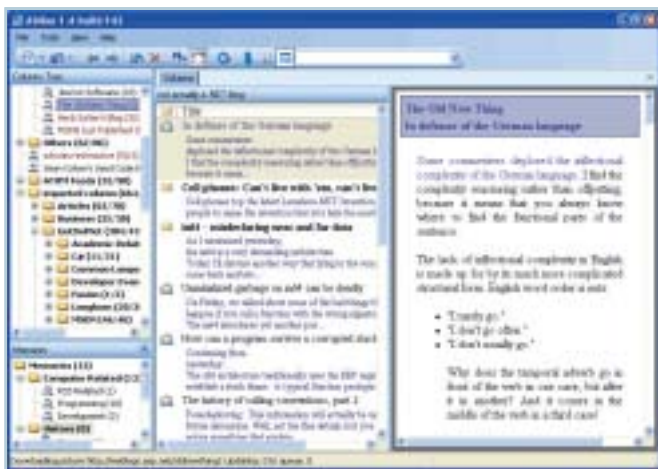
The Old New Thing
In defense of the German language

Some commenters deplored the inflectional complexity of the German language. I find the complexity reassuring rather than offputting, because it means that you always know where to find the functional parts of the sentence.

The lack of inflectional complexity in English is made up for by its much more complicated structural form. English word order is nuts:

• "I rarely go."
• "I don't go often."
• "I don't usually go."

Why does the temporal adverb go in front of the verb in one case, but after it in another? And it comes in the middle of the verb in a third case!

Title
In defense of the German language
Cell phones: Can't live with 'em, can't live
Intl - misbehaving news and the data
Unsolicited garbage on intl can be deadly
How can a program survive a corrupted stack
The history of calling conventions, part 2

Channels
Categories
Articles
Business
Academic
Developer
Humor
Programming
Development